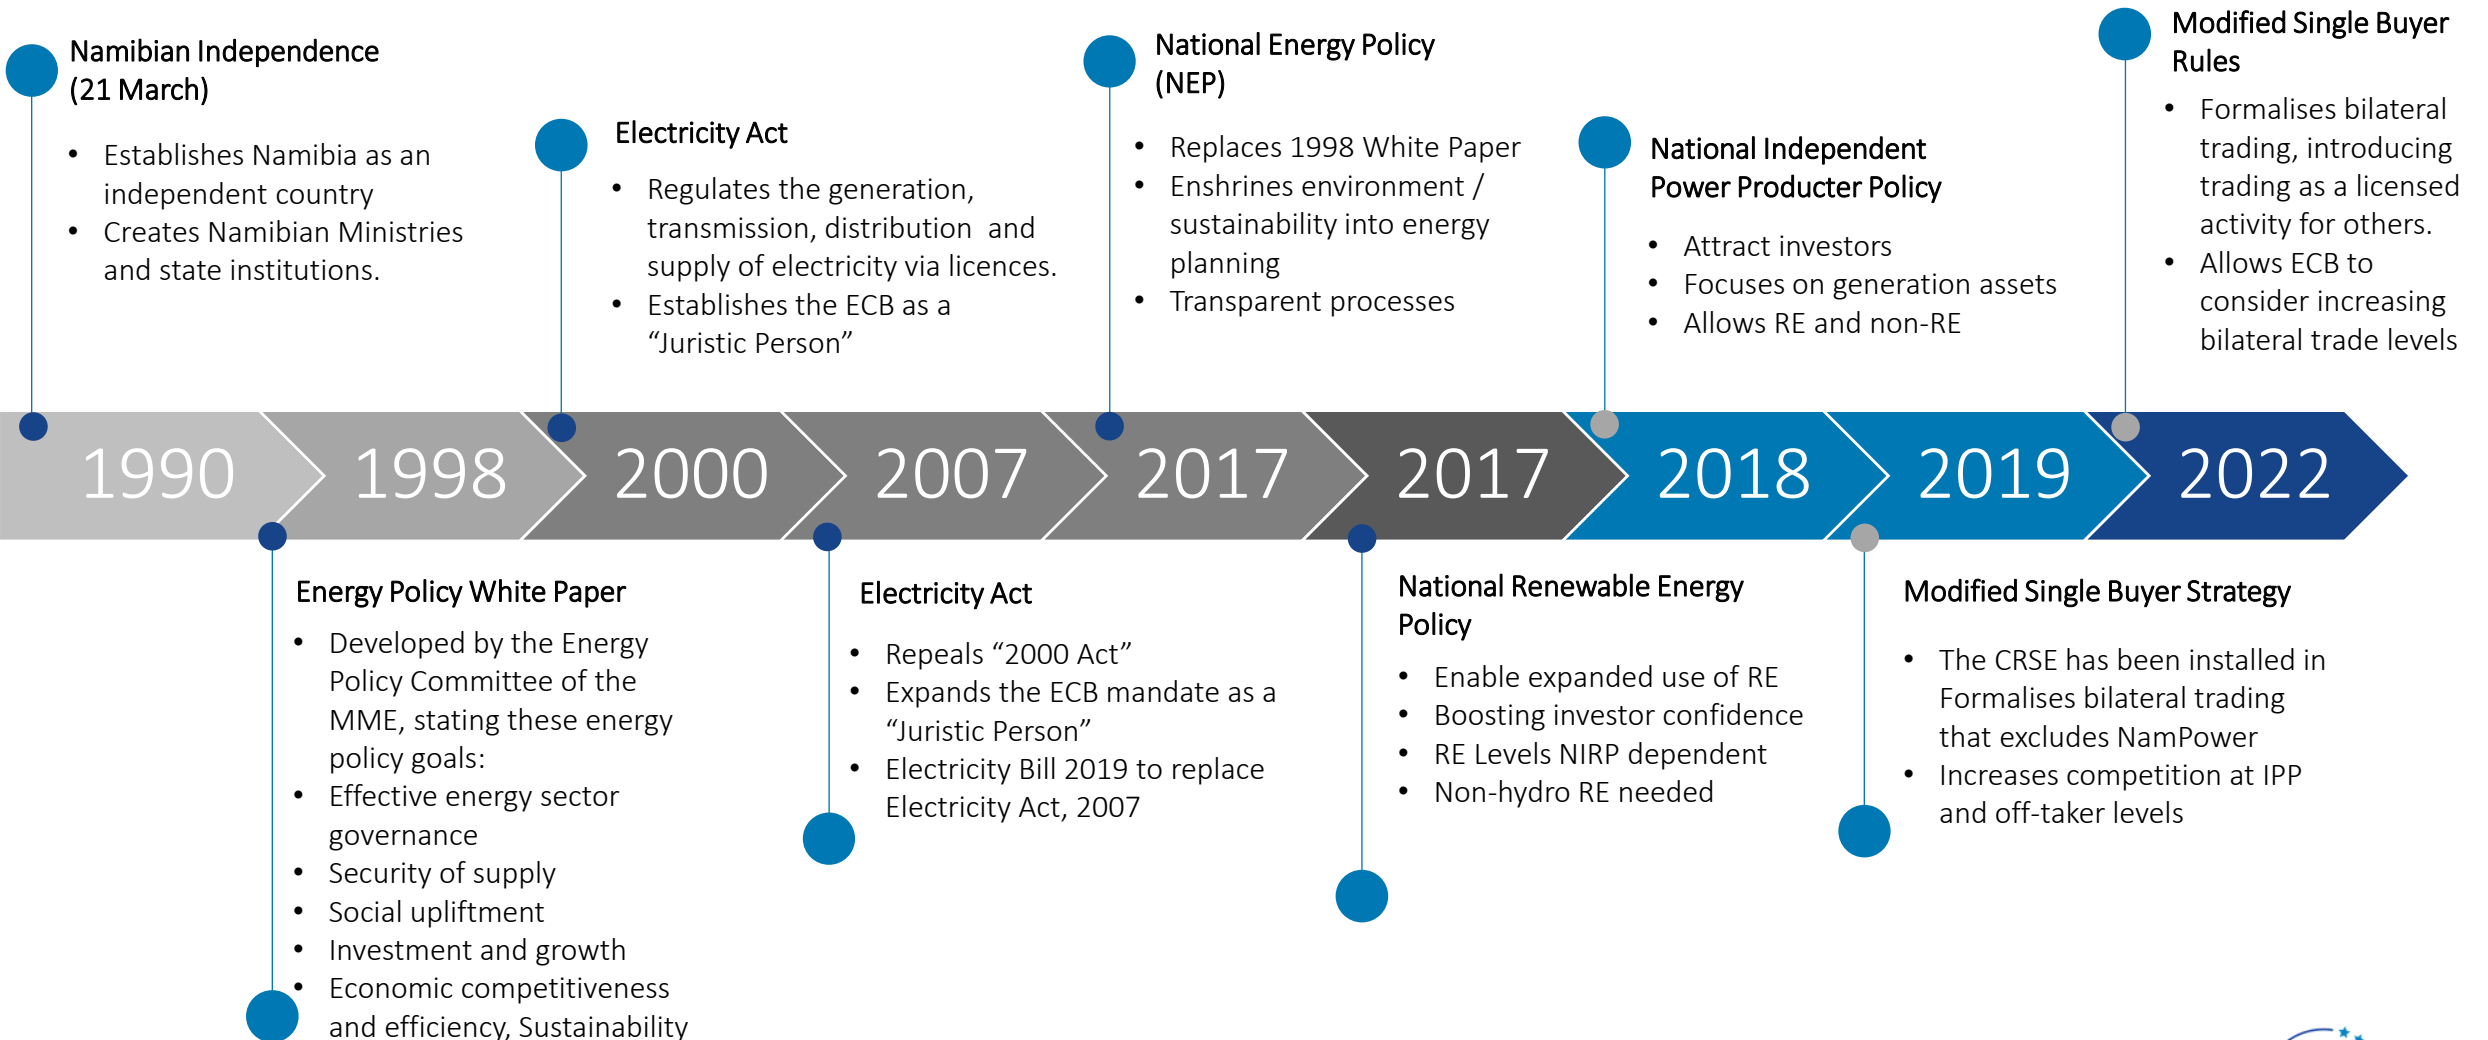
Namibian Independence (21 March)

- Establishes Namibia as an independent country
- Creates Namibian Ministries and state institutions.

Electricity Act

- Regulates the generation, transmission, distribution and supply of electricity via licences.
- Establishes the ECB as a "Juristic Person"

National Energy Policy (NEP)

- Replaces 1998 White Paper
- Enshrines environment / sustainability into energy planning
- Transparent processes

National Independent Power Producter Policy

- Attract investors
- Focuses on generation assets
- Allows RE and non-RE

Modified Single Buyer Rules

- Formalises bilateral trading, introducing trading as a licensed activity for others.
- Allows ECB to consider increasing bilateral trade levels

1990 1998 2000 2007 2017 2017 2018 2019 2022

Energy Policy White Paper

- Developed by the Energy Policy Committee of the MME, stating these energy policy goals:
- Effective energy sector governance
- Security of supply
- Social upliftment
- Investment and growth
- Economic competitiveness and efficiency, Sustainability

Electricity Act

- Repeals "2000 Act"
- Expands the ECB mandate as a "Juristic Person"
- Electricity Bill 2019 to replace Electricity Act, 2007

National Renewable Energy Policy

- Enable expanded use of RE
- Boosting investor confidence
- RE Levels NIRP dependent
- Non-hydro RE needed

Modified Single Buyer Strategy

- The CRSE has been installed in Formalises bilateral trading that excludes NamPower
- Increases competition at IPP and off-taker levels